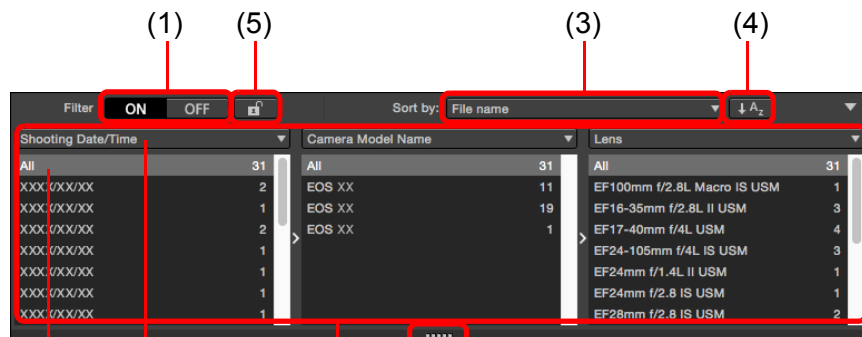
(1) (5) (3) (4)

Filter ON OFF

Sort by: File name

$\downarrow A_z$

| Shooting Date/Time | | Camera Model Name | | Lens | |
|---|---|---|---|---|---|
| All | 31 | All | 31 | All | 31 |
| XXXX/XX/XX | 2 | EOS XX | 11 | EF100mm f/2.8L Macro IS USM | 1 |
| XXXX/XX/XX | 1 | EOS XX | 19 | EF16-35mm f/2.8L II USM | 3 |
| XXXX/XX/XX | 2 | EOS XX | 1 | EF17-40mm f/4L USM | 4 |
| XXXX/XX/XX | 1 | | | EF24-105mm f/4L IS USM | 3 |
| XXXX/XX/XX | 1 | | | EF24mm f/1.4L II USM | 1 |
| XXXX/XX/XX | 1 | | | EF24mm f/2.8 IS USM | 1 |
| XXXX/XX/XX | 1 | | | EF28mm f/2.8 IS USM | 2 |